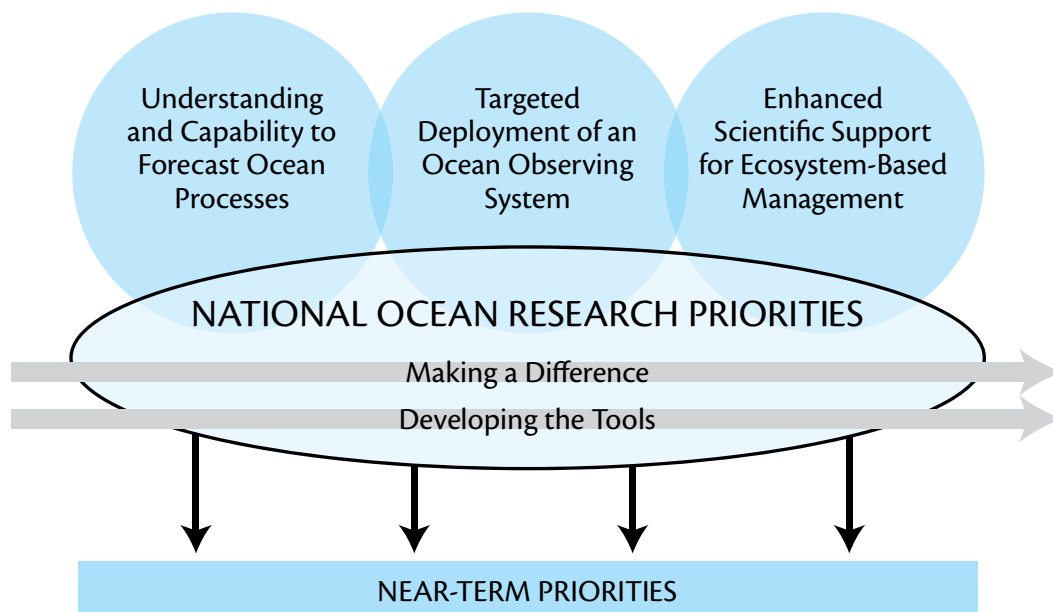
Understanding and Capability to Forecast Ocean Processes

Targeted Deployment of an Ocean Observing System

Enhanced Scientific Support for Ecosystem-Based Management

NATIONAL OCEAN RESEARCH PRIORITIES

Making a Difference

Developing the Tools

NEAR-TERM PRIORITIES